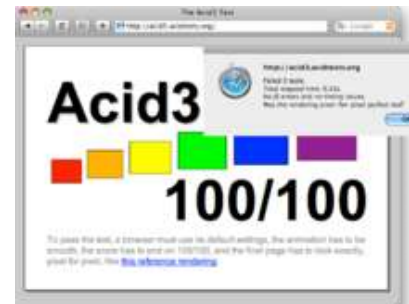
The Acid3 Test

http://acid3.acidtests.org/

Google

http://acid3.acidtests.org

Passed 0 tests.
Total elapsed time: 0.43s
No JS errors and no timing issues.
Was the rendering pixel-for-pixel perfect too?

OK

Acid3

100/100

To pass the test, a browser must use its default settings, the animation has to be smooth, the score has to end on 100/100, and the final page has to look exactly, pixel for pixel, like this reference rendering.